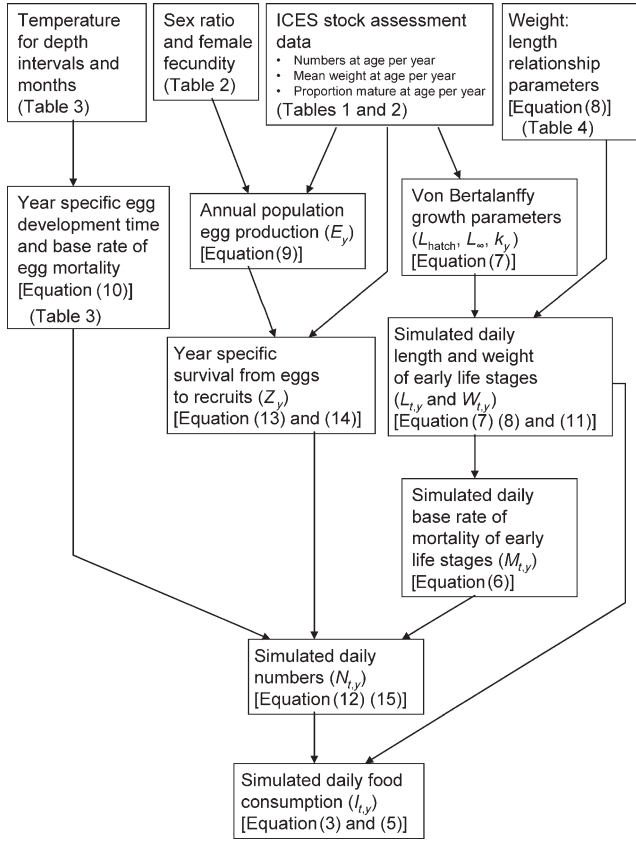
Temperature for depth intervals and months (Table 3)

Sex ratio and female fecundity (Table 2)

ICES stock assessment data
• Numbers at age per year
• Mean weight at age per year
• Proportion mature at age per year
(Tables 1 and 2)

Weight: length relationship parameters [Equation (8)] (Table 4)

Year specific egg development time and base rate of egg mortality [Equation (10)] (Table 3)

Annual population egg production ($E_y$) [Equation (9)]

Von Bertalanffy growth parameters ($L_{hatch}$, $L_{\infty}$, $k_y$) [Equation (7)]

Simulated daily length and weight of early life stages ($L_{t,y}$ and $W_{t,y}$) [Equation (7) (8) and (11)]

Year specific survival from eggs to recruits ($Z_y$) [Equation (13) and (14)]

Simulated daily base rate of mortality of early life stages ($M_{t,y}$) [Equation (6)]

Simulated daily numbers ($N_{t,y}$) [Equation (12) (15)]

Simulated daily food consumption ($I_{t,y}$) [Equation (3) and (5)]